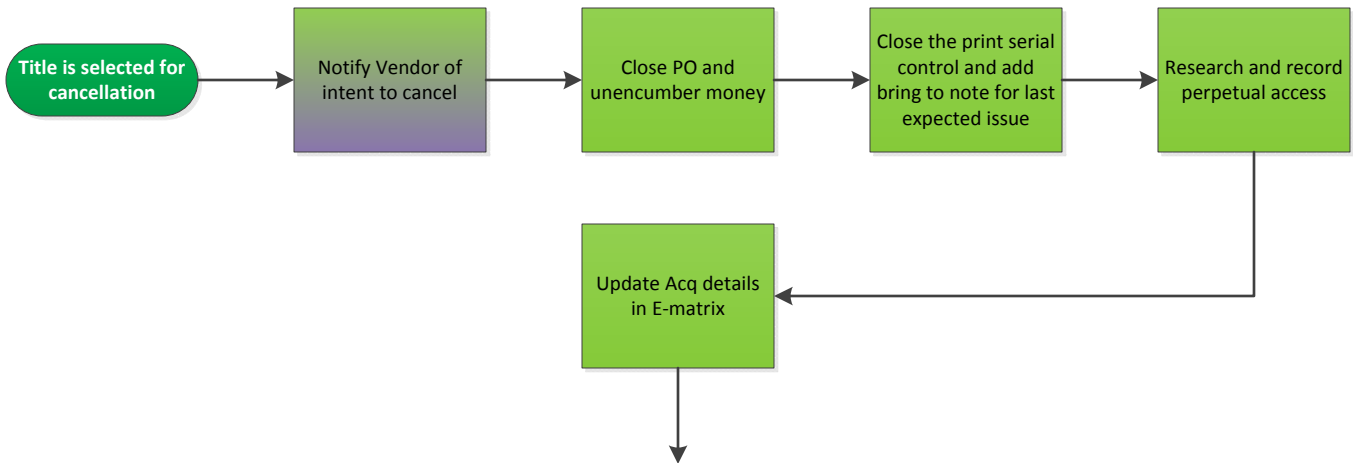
Title is selected for cancellation

Notify Vendor of intent to cancel

Close PO and unencumber money

Close the print serial control and add bring to note for last expected issue

Research and record perpetual access

Update Acq details in E-matrix